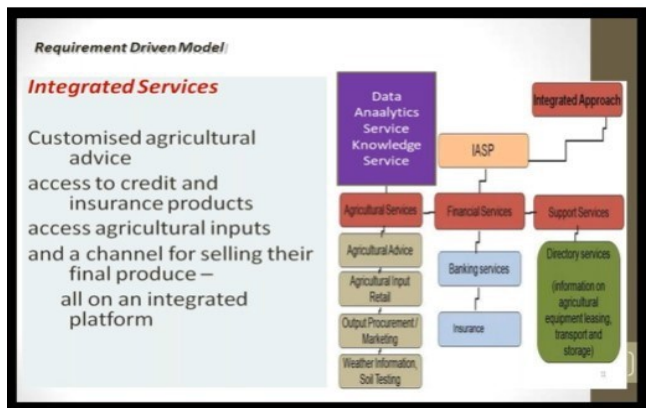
Requirement Driven Model

Integrated Services

Customised agricultural advice
access to credit and insurance products
access agricultural inputs
and a channel for selling their final produce – all on an integrated platform

Data Anaalytics Service Knowledge Service

Integrated Approach

IASP

Agricultural Services

Financial Services

Support Services

Agricultural Advice

Agricultural Input Retail

Output Procurement / Marketing

Weather Information, Soil Testing

Banking services

Insurance

Directory services (information on agricultural equipment leasing, transport and storage)